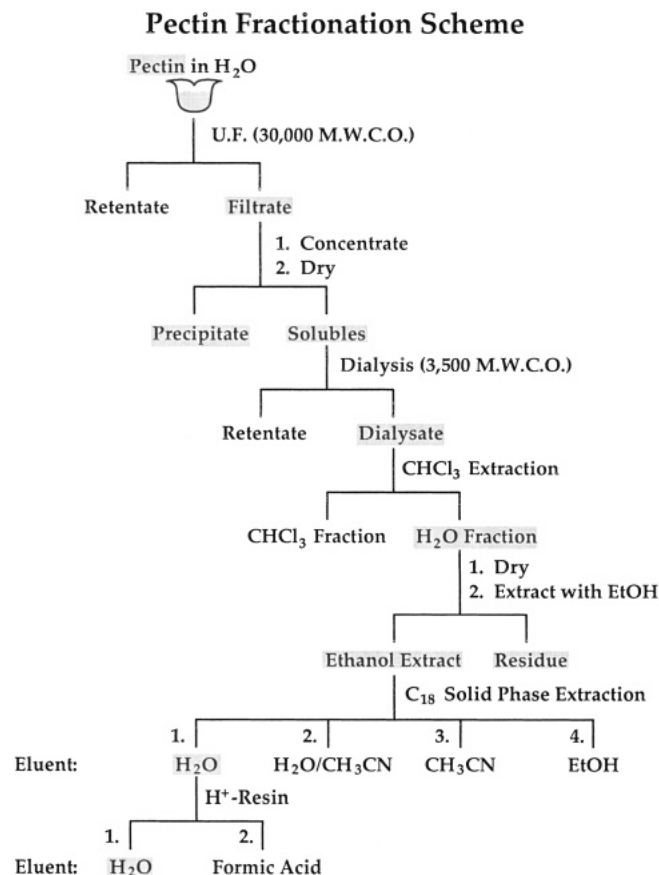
Pectin Fractionation Scheme

Pectin in $H_2O$

U.F. (30,000 M.W.C.O.)

Retentate

Filtrate

1. Concentrate
2. Dry

Precipitate

Solubles

Dialysis (3,500 M.W.C.O.)

Retentate

Dialysate

$CHCl_3$ Extraction

$CHCl_3$ Fraction

$H_2O$ Fraction

1. Dry
2. Extract with EtOH

Ethanol Extract

Residue

$C_{18}$ Solid Phase Extraction

Eluent:

1. $H_2O$

2. $H_2O/CH_3CN$

3. $CH_3CN$

4. EtOH

$H^+$-Resin

Eluent:

1. $H_2O$

2. Formic Acid